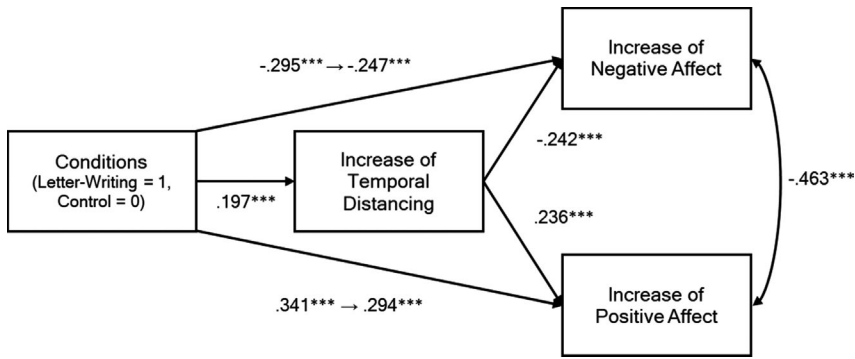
-.295*** → -.247***

Increase of Negative Affect

Conditions (Letter-Writing = 1, Control = 0)

.197***

Increase of Temporal Distancing

-.242***

.236***

-.463***

.341*** → .294***

Increase of Positive Affect